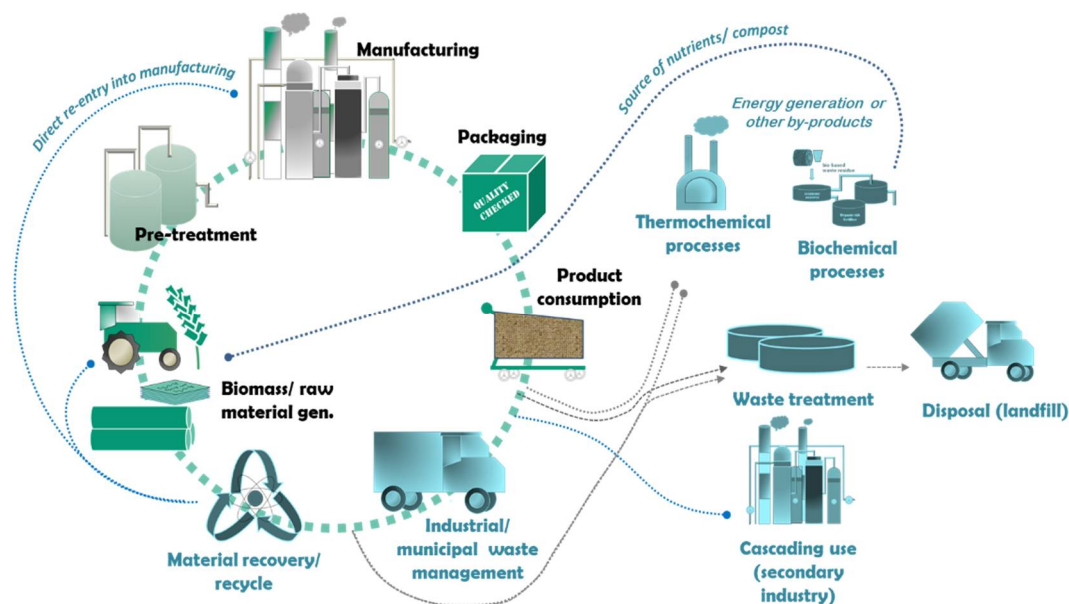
Manufacturing

Direct re-entry into manufacturing

Source of nutrients/ compost

Energy generation or other by-products

Packaging

QUALITY CHECKED

Pre-treatment

Thermochemical processes

Biochemical processes

Product consumption

Biomass/ raw material gen.

Waste treatment

Disposal (landfill)

Material recovery/ recycle

Industrial/ municipal waste management

Cascading use (secondary industry)